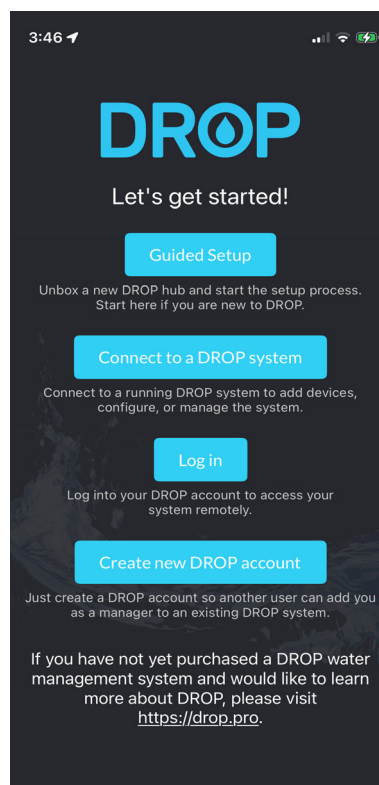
3:46

DROP

Let's get started!

Guided Setup

Unbox a new DROP hub and start the setup process. Start here if you are new to DROP.

Connect to a DROP system

Connect to a running DROP system to add devices, configure, or manage the system.

Log in

Log into your DROP account to access your system remotely.

Create new DROP account

Just create a DROP account so another user can add you as a manager to an existing DROP system.

If you have not yet purchased a DROP water management system and would like to learn more about DROP, please visit https://drop.pro.